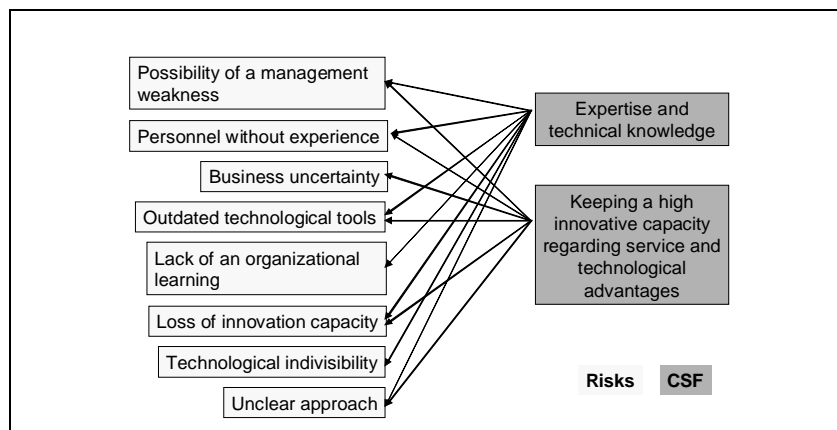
Possibility of a management weakness

Personnel without experience

Business uncertainty

Outdated technological tools

Lack of an organizational learning

Loss of innovation capacity

Technological indivisibility

Unclear approach

Expertise and technical knowledge

Keeping a high innovative capacity regarding service and technological advantages

Risks

CSF